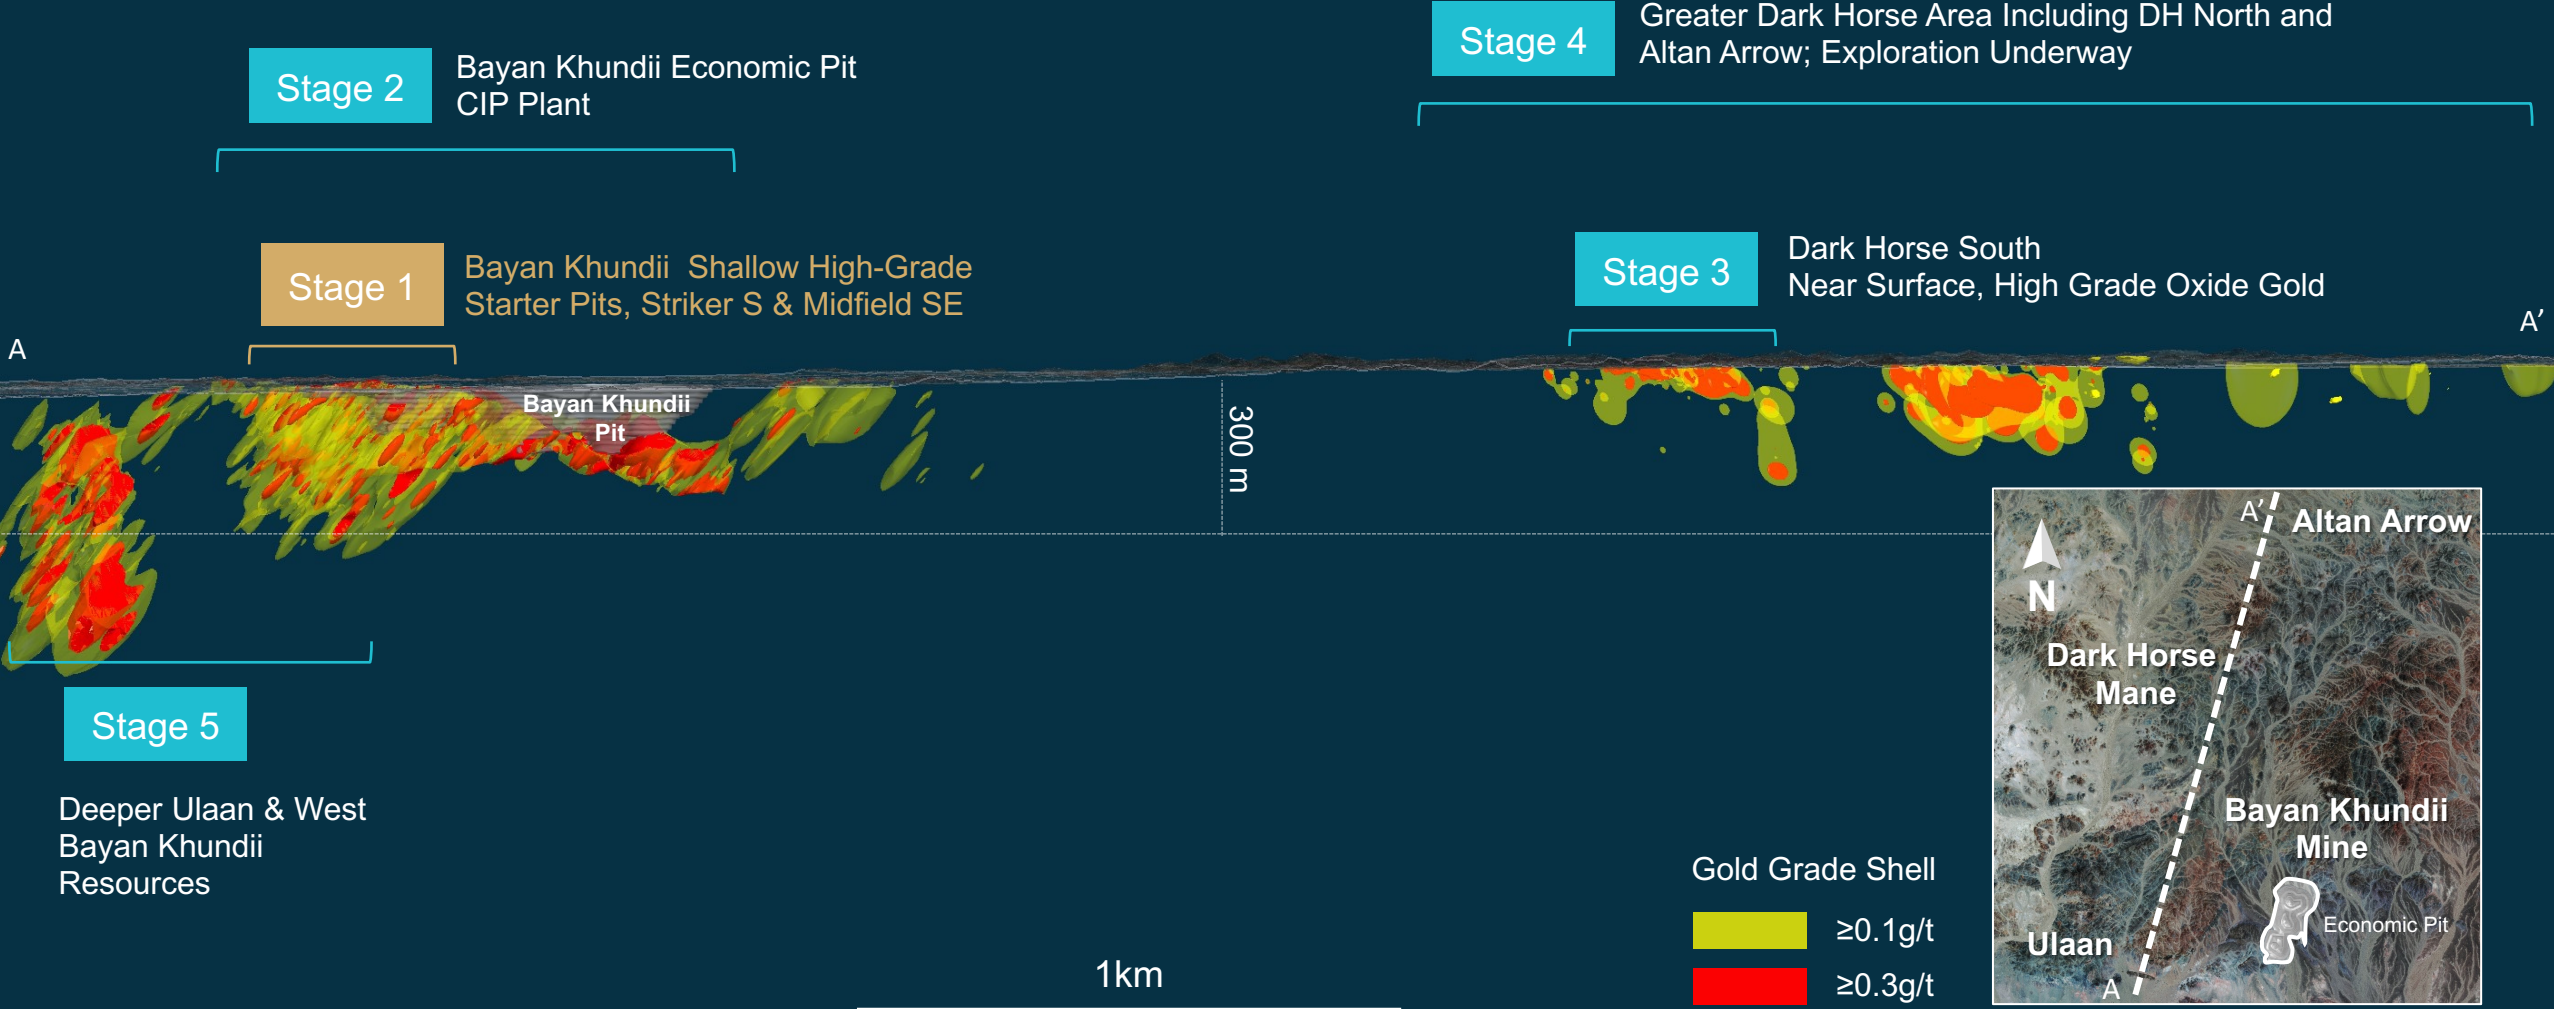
Stage 4 Greater Dark Horse Area Including DH North and Altan Arrow; Exploration Underway

Stage 2 Bayan Khundii Economic Pit CIP Plant

Stage 1 Bayan Khundii Shallow High-Grade Starter Pits, Striker S & Midfield SE

Stage 3 Dark Horse South Near Surface, High Grade Oxide Gold

A

A'

Bayan Khundii Pit

300 m

A'

Altan Arrow

N

Dark Horse Mane

Bayan Khundii Mine

Economic Pit

Ulaan

A

Stage 5

Deeper Ulaan & West Bayan Khundii Resources

Gold Grade Shell

≥0.1g/t

≥0.3g/t

1km